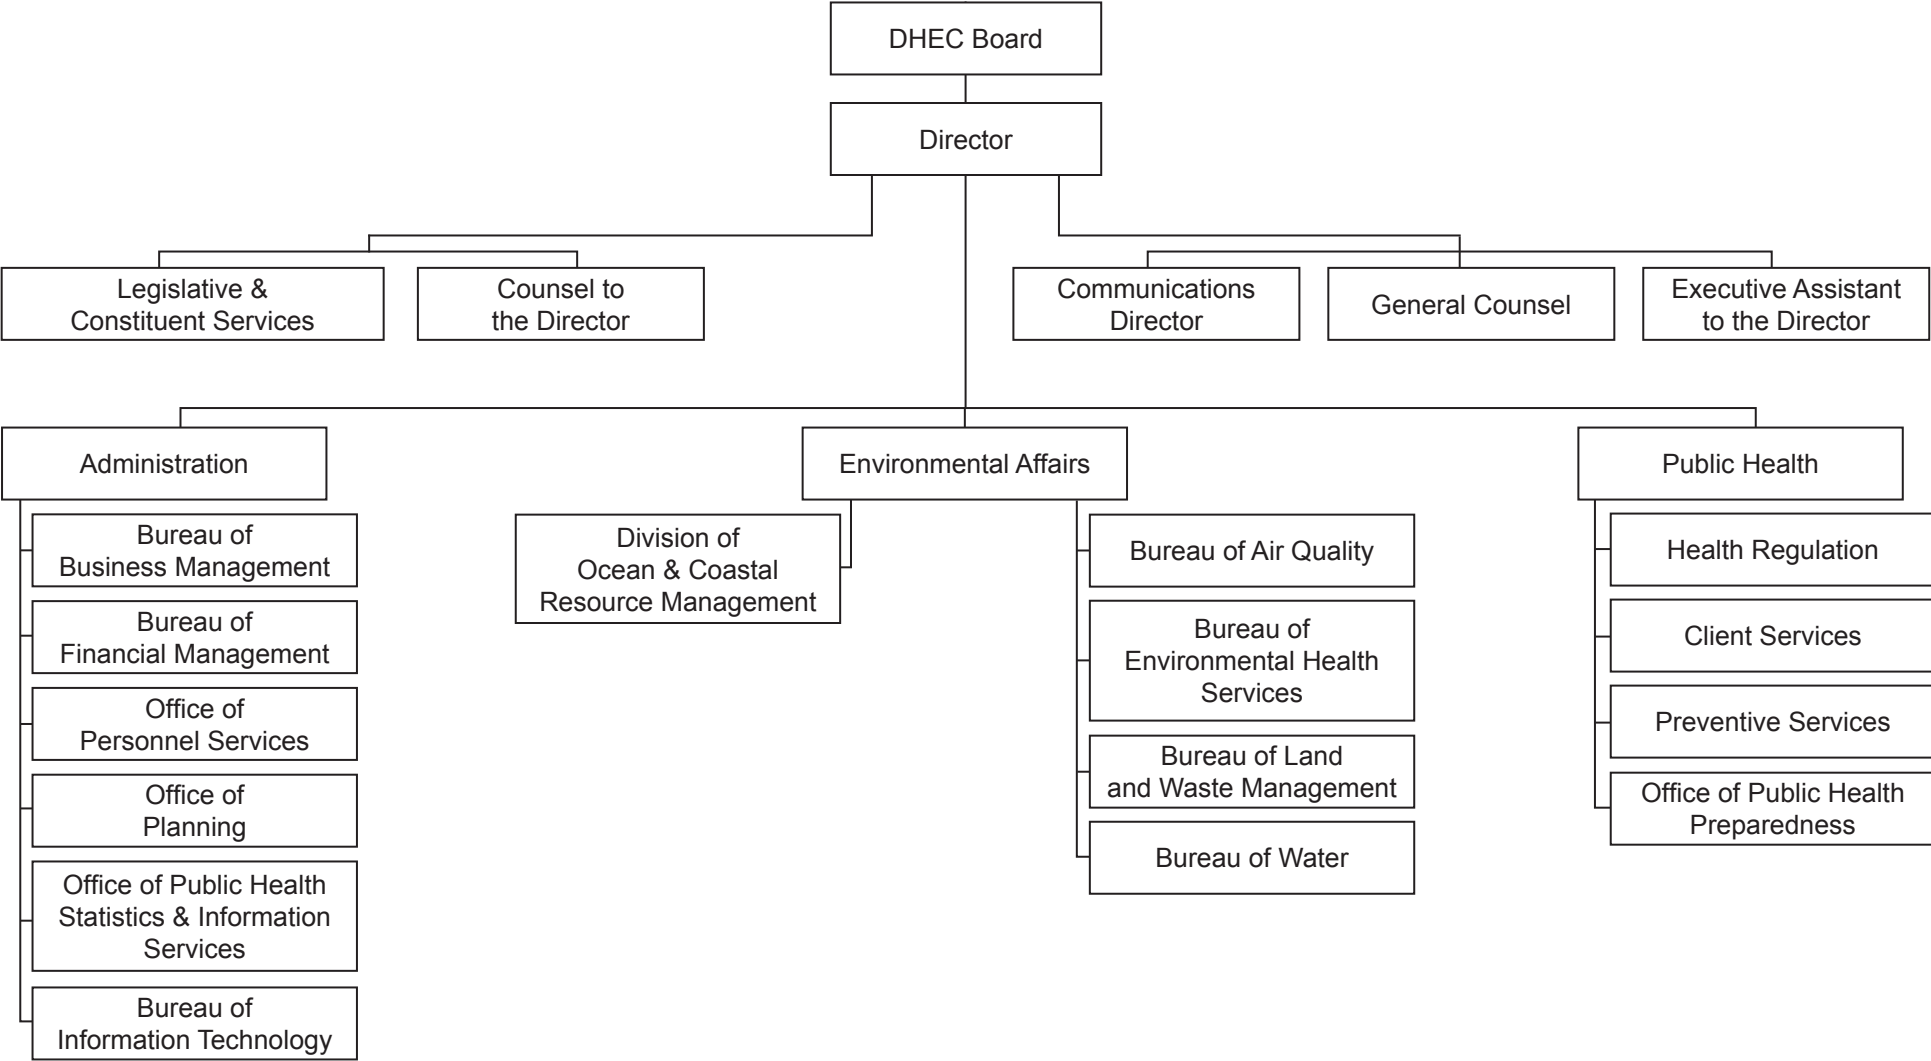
DHEC Board

Director

Legislative & Constituent Services

Counsel to the Director

Communications Director

General Counsel

Executive Assistant to the Director

Administration

Bureau of Business Management

Bureau of Financial Management

Office of Personnel Services

Office of Planning

Office of Public Health Statistics & Information Services

Bureau of Information Technology

Environmental Affairs

Division of Ocean & Coastal Resource Management

Bureau of Air Quality

Bureau of Environmental Health Services

Bureau of Land and Waste Management

Bureau of Water

Public Health

Health Regulation

Client Services

Preventive Services

Office of Public Health Preparedness